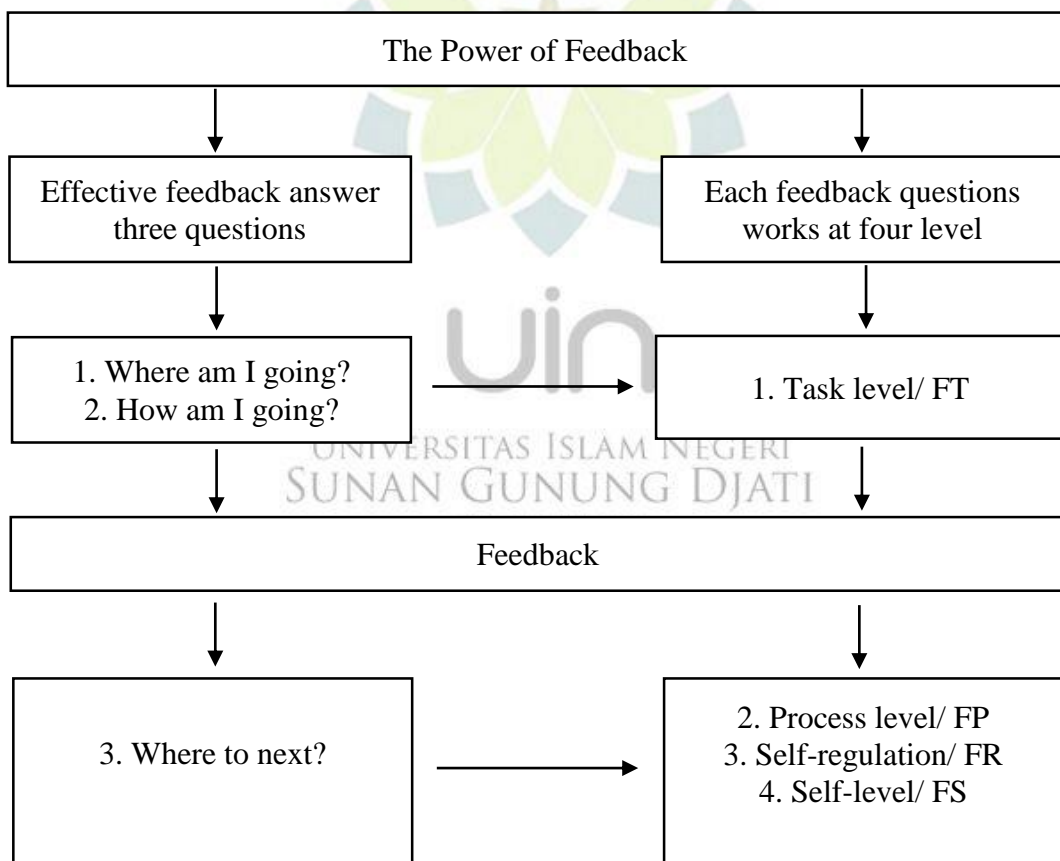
The Power of Feedback

Effective feedback answer three questions

Each feedback questions works at four level

1. Where am I going?
2. How am I going?

1. Task level/ FT

UNIVERSITAS ISLAM NEGERI
SUNAN GUNUNG DJATI

Feedback

3. Where to next?

2. Process level/ FP
3. Self-regulation/ FR
4. Self-level/ FS